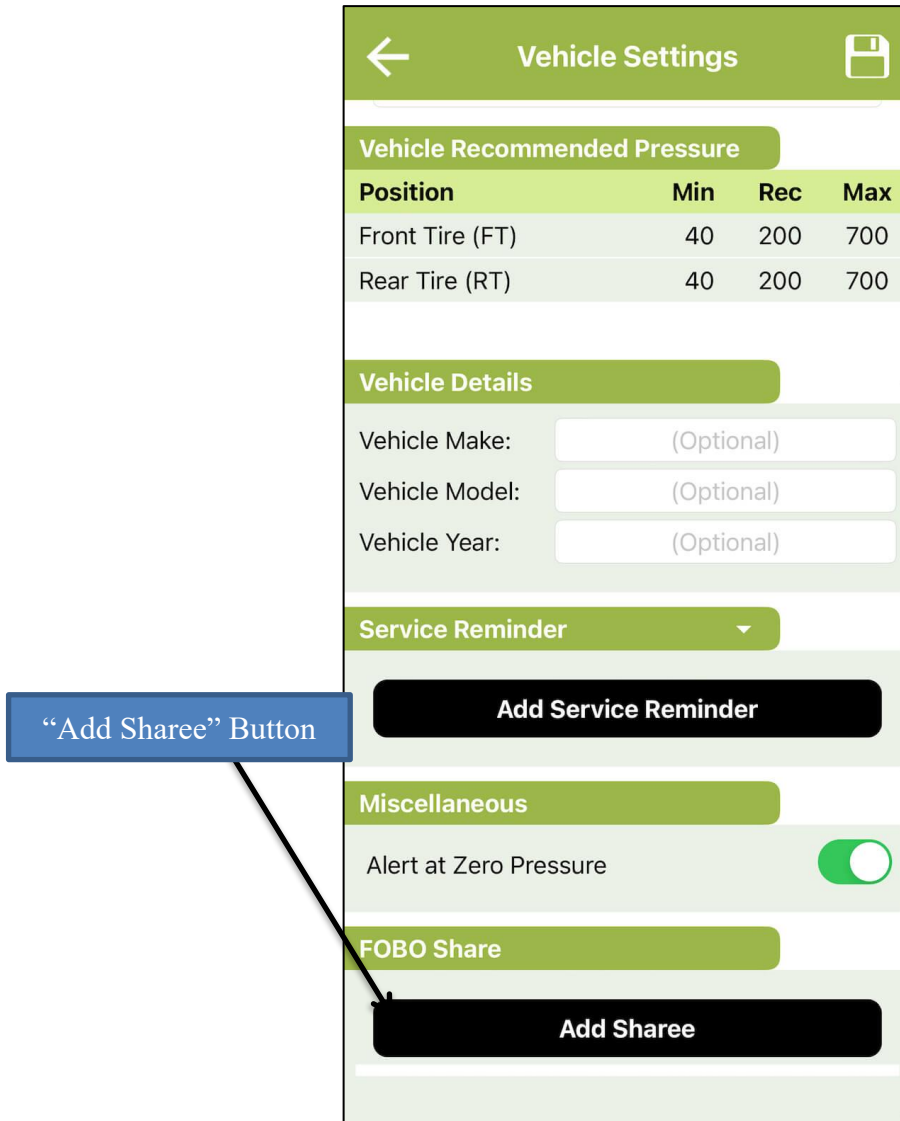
Vehicle Settings

Vehicle Recommended Pressure

| Position | Min | Rec | Max |
|---|---|---|---|
| Front Tire (FT) | 40 | 200 | 700 |
| Rear Tire (RT) | 40 | 200 | 700 |

Vehicle Details

Vehicle Make: (Optional)

Vehicle Model: (Optional)

Vehicle Year: (Optional)

Service Reminder

“Add Sharee” Button

Add Service Reminder

Miscellaneous

Alert at Zero Pressure

FOBO Share

Add Sharee